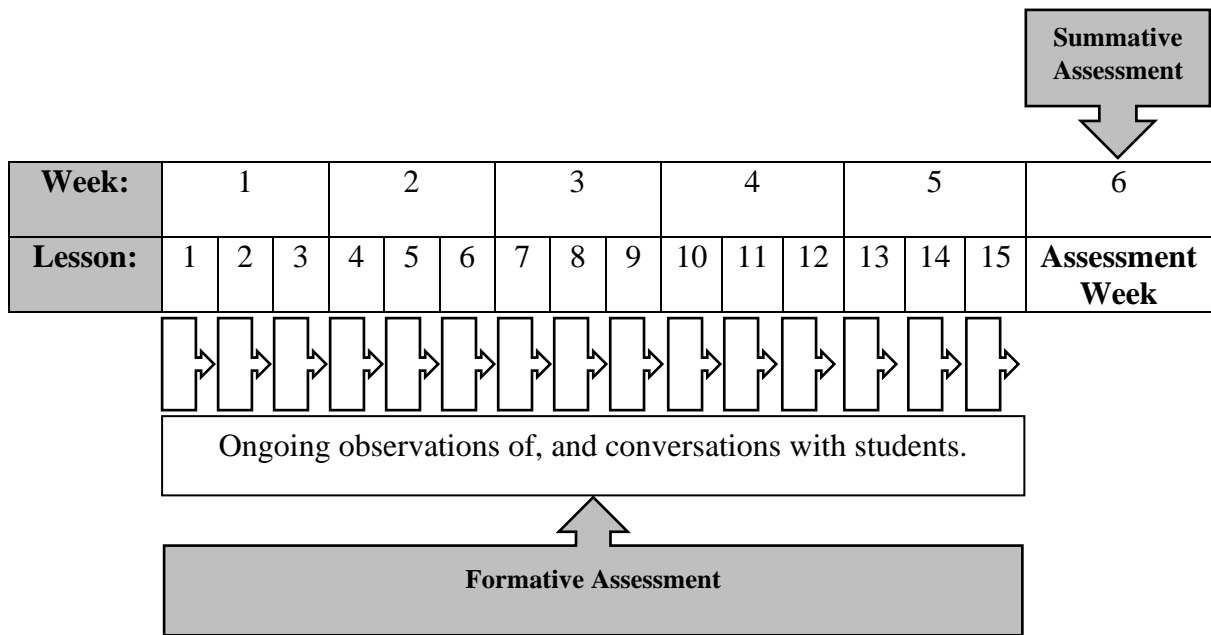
Summative Assessment

| Week: | 1 | | | 2 | | | 3 | | | 4 | | | 5 | | | 6 |
|---|---|---|---|---|---|---|---|---|---|---|---|---|---|---|---|---|
| Lesson: | 1 | 2 | 3 | 4 | 5 | 6 | 7 | 8 | 9 | 10 | 11 | 12 | 13 | 14 | 15 | Assessment Week |

Ongoing observations of, and conversations with students.

Formative Assessment